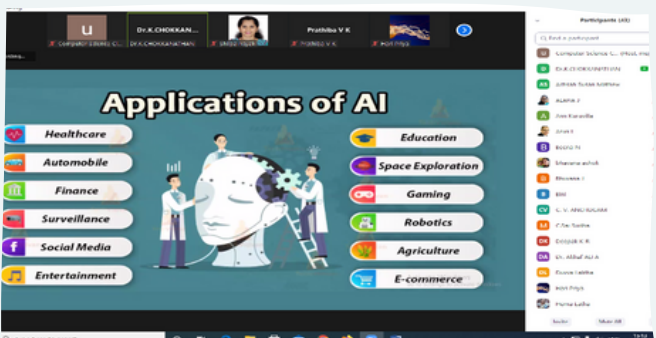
Dr.K.CHOKKAN...

Prathiba V K

Participants (40)

Applications of AI

Healthcare

Automobile

Finance

Surveillance

Social Media

Entertainment

Education

Space Exploration

Gaming

Robotics

Agriculture

E-commerce

Invite

Mute All